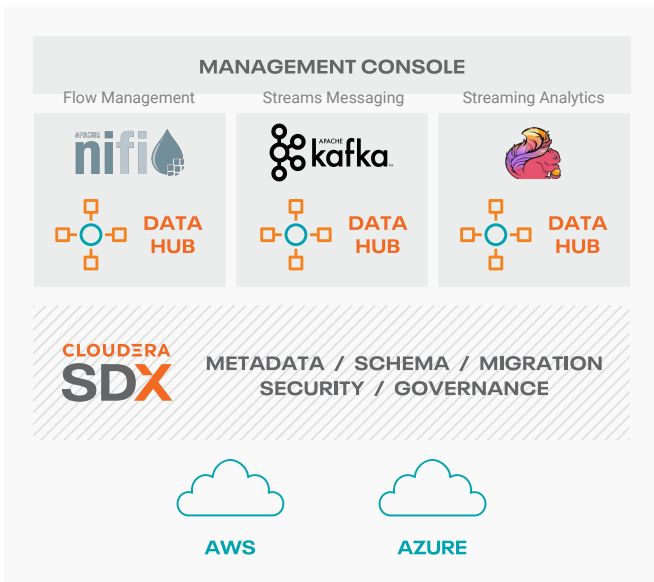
MANAGEMENT CONSOLE

Flow Management

APACHE nifi

DATA HUB

Streams Messaging

APACHE kafka

DATA HUB

Streaming Analytics

DATA HUB

CLOUDERA SDX

METADATA / SCHEMA / MIGRATION
SECURITY / GOVERNANCE

AWS

AZURE